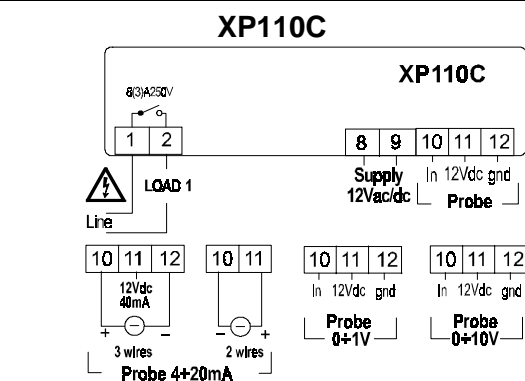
XP110C

XP110C

8(3)A250V

1 2

LOAD 1

Line

8 9

Supply
12Vac/dc

10 11 12

In 12Vdc gnd

Probe

10 11 12

12Vdc
40mA

+ –

3 wires

10 11

– +

2 wires

Probe 4÷20mA

10 11 12

In 12Vdc gnd

Probe
0÷1V

10 11 12

In 12Vdc gnd

Probe
0÷10V